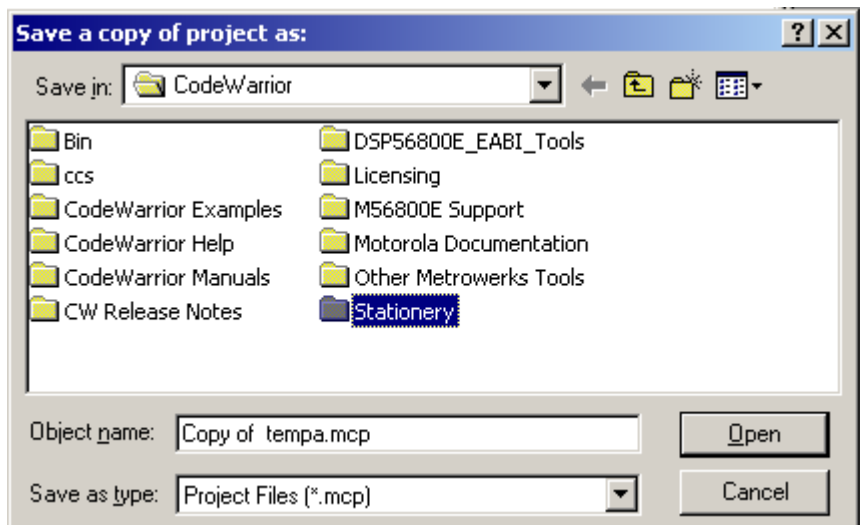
Save a copy of project as:

?

X

Save in: CodeWarrior

Bin
ccs
CodeWarrior Examples
CodeWarrior Help
CodeWarrior Manuals
CW Release Notes

DSP56800E_EABI_Tools
Licensing
M56800E Support
Motorola Documentation
Other Metrowerks Tools
Stationery

Object name: Copy of tempa.mcp

Open

Save as type: Project Files (*.mcp)

Cancel